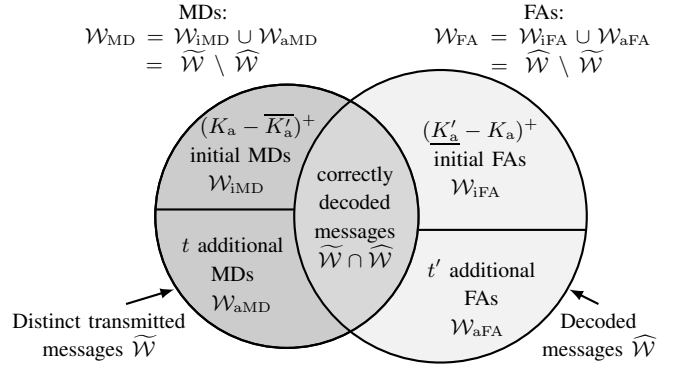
MDs:
$\mathcal{W}_{\rm MD} = \mathcal{W}_{\rm iMD} \cup \mathcal{W}_{\rm aMD}$
$= \widetilde{\mathcal{W}} \setminus \widehat{\mathcal{W}}$

FAs:
$\mathcal{W}_{\rm FA} = \mathcal{W}_{\rm iFA} \cup \mathcal{W}_{\rm aFA}$
$= \widehat{\mathcal{W}} \setminus \widetilde{\mathcal{W}}$

$(K_{\rm a} - \overline{K'_{\rm a}})^+$
initial MDs
$\mathcal{W}_{\rm iMD}$

$t$ additional MDs
$\mathcal{W}_{\rm aMD}$

correctly decoded messages
$\widetilde{\mathcal{W}} \cap \widehat{\mathcal{W}}$

$(\underline{K'_{\rm a}} - K_{\rm a})^+$
initial FAs
$\mathcal{W}_{\rm iFA}$

$t'$ additional FAs
$\mathcal{W}_{\rm aFA}$

Distinct transmitted messages $\widetilde{\mathcal{W}}$

Decoded messages $\widehat{\mathcal{W}}$